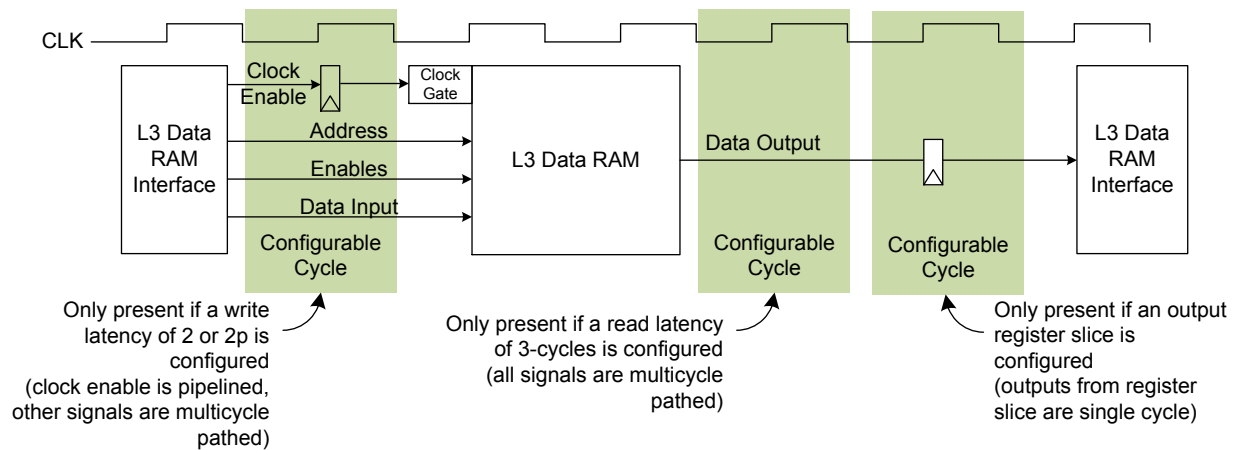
CLK

L3 Data RAM Interface

Clock Enable

Clock Gate

Address

Enables

Data Input

Configurable Cycle

L3 Data RAM

Data Output

Configurable Cycle

Configurable Cycle

L3 Data RAM Interface

Only present if a write latency of 2 or 2p is configured
(clock enable is pipelined, other signals are multicycle pathed)

Only present if a read latency of 3-cycles is configured
(all signals are multicycle pathed)

Only present if an output register slice is configured
(outputs from register slice are single cycle)